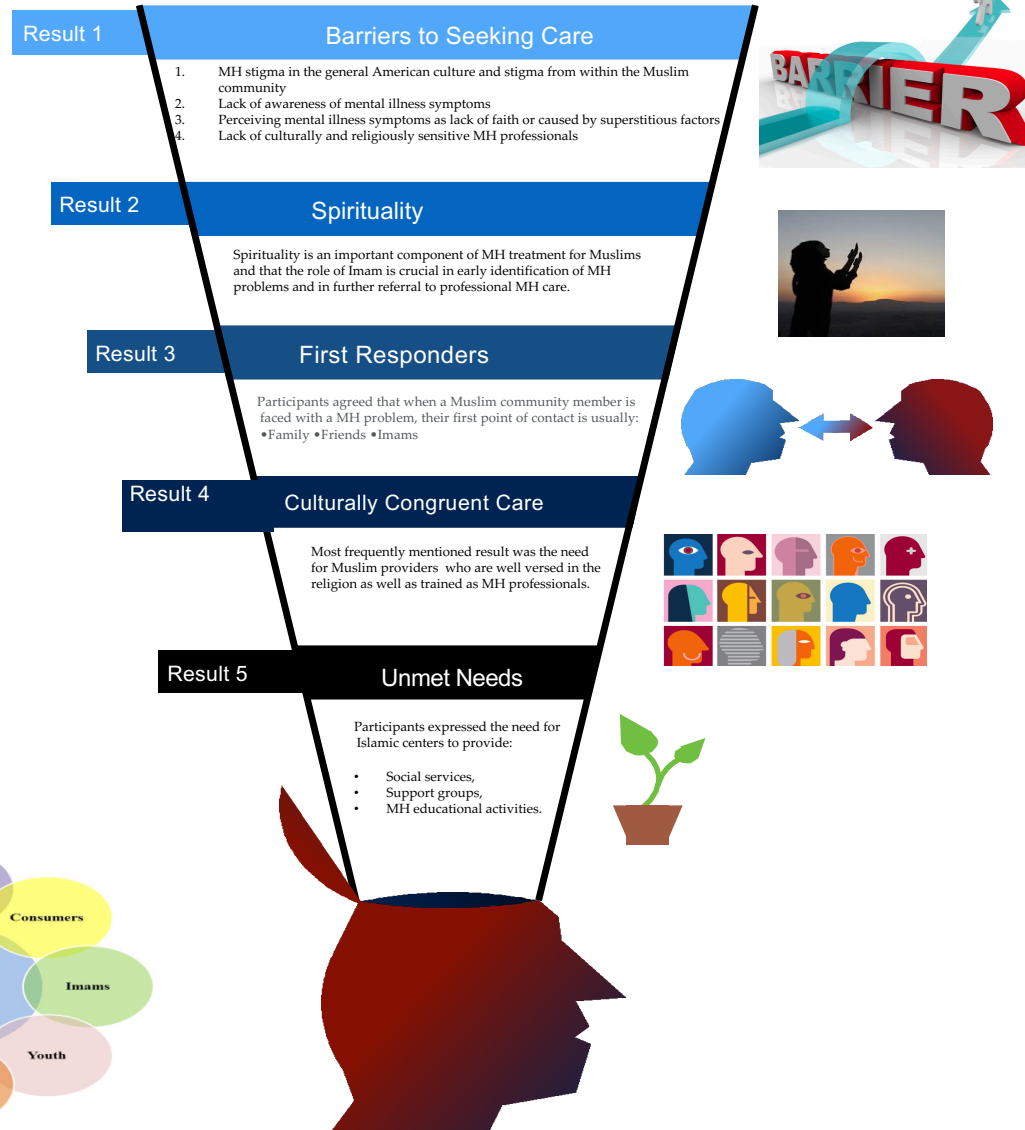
Result 1

Barriers to Seeking Care

1. MH stigma in the general American culture and stigma from within the Muslim community
2. Lack of awareness of mental illness symptoms
3. Perceiving mental illness symptoms as lack of faith or caused by superstitious factors
4. Lack of culturally and religiously sensitive MH professionals

BARRIER

Result 2

Spirituality

Spirituality is an important component of MH treatment for Muslims and that the role of Imam is crucial in early identification of MH problems and in further referral to professional MH care.

Result 3

First Responders

Participants agreed that when a Muslim community member is faced with a MH problem, their first point of contact is usually:
•Family •Friends •Imams

Result 4

Culturally Congruent Care

Most frequently mentioned result was the need for Muslim providers who are well versed in the religion as well as trained as MH professionals.

Result 5

Unmet Needs

Participants expressed the need for Islamic centers to provide:

• Social services,
• Support groups,
• MH educational activities.

Consumers

Imams

Youth